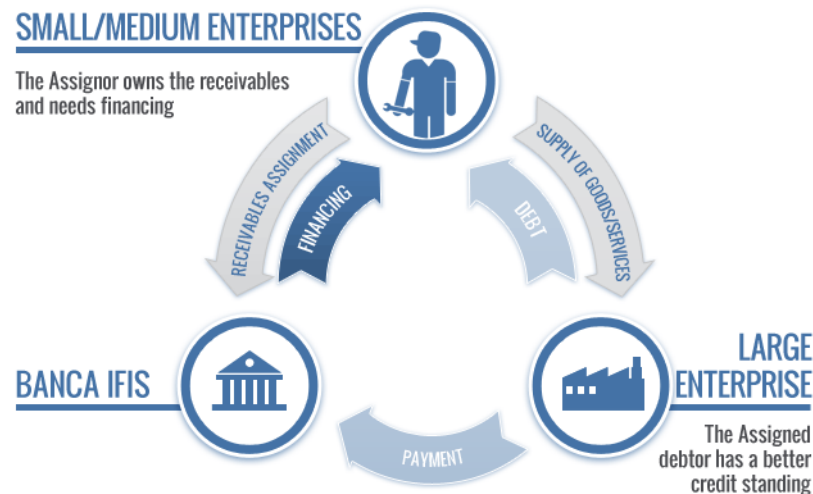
SMALL/MEDIUM ENTERPRISES

The Assignor owns the receivables and needs financing

RECEIVABLES ASSIGNMENT

FINANCING

SUPPLY OF GOODS/SERVICES

DEBT

BANCA IFIS

LARGE ENTERPRISE

PAYMENT

The Assigned debtor has a better credit standing